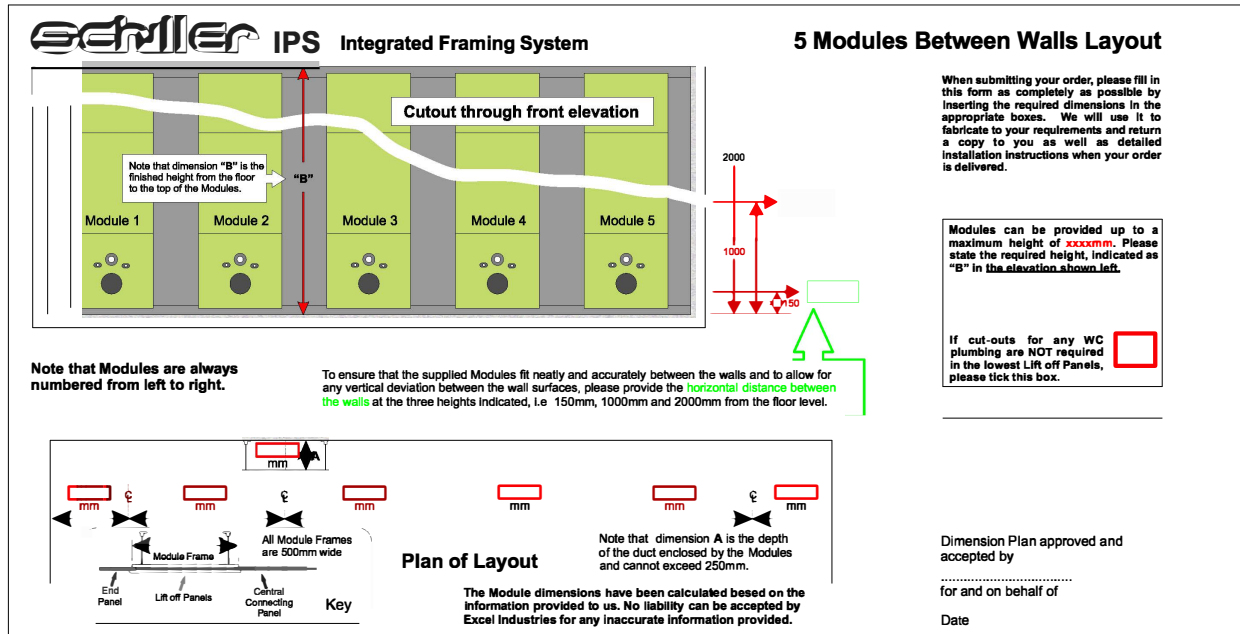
schiller IPS Integrated Framing System

5 Modules Between Walls Layout

When submitting your order, please fill in this form as completely as possible by inserting the required dimensions in the appropriate boxes. We will use it to fabricate to your requirements and return a copy to you as well as detailed installation instructions when your order is delivered.

Cutout through front elevation

Note that dimension "B" is the finished height from the floor to the top of the Modules.

"B"

Module 1

Module 2

Module 3

Module 4

Module 5

2000

1000

150

Modules can be provided up to a maximum height of xxxxmm. Please state the required height, indicated as "B" in the elevation shown left.

If cut-outs for any WC plumbing are NOT required in the lowest Lift off Panels, please tick this box.

Note that Modules are always numbered from left to right.

To ensure that the supplied Modules fit neatly and accurately between the walls and to allow for any vertical deviation between the wall surfaces, please provide the horizontal distance between the walls at the three heights indicated, i.e 150mm, 1000mm and 2000mm from the floor level.

mm

A

mm

℄

mm

℄

mm

mm

mm

℄

Module Frame

All Module Frames are 500mm wide

Note that dimension A is the depth of the duct enclosed by the Modules and cannot exceed 250mm.

Plan of Layout

End Panel

Lift off Panels

Central Connecting Panel

Key

The Module dimensions have been calculated besed on the information provided to us. No liability can be accepted by Excel Industries for any inaccurate information provided.

Dimension Plan approved and accepted by

..................................

for and on behalf of

Date